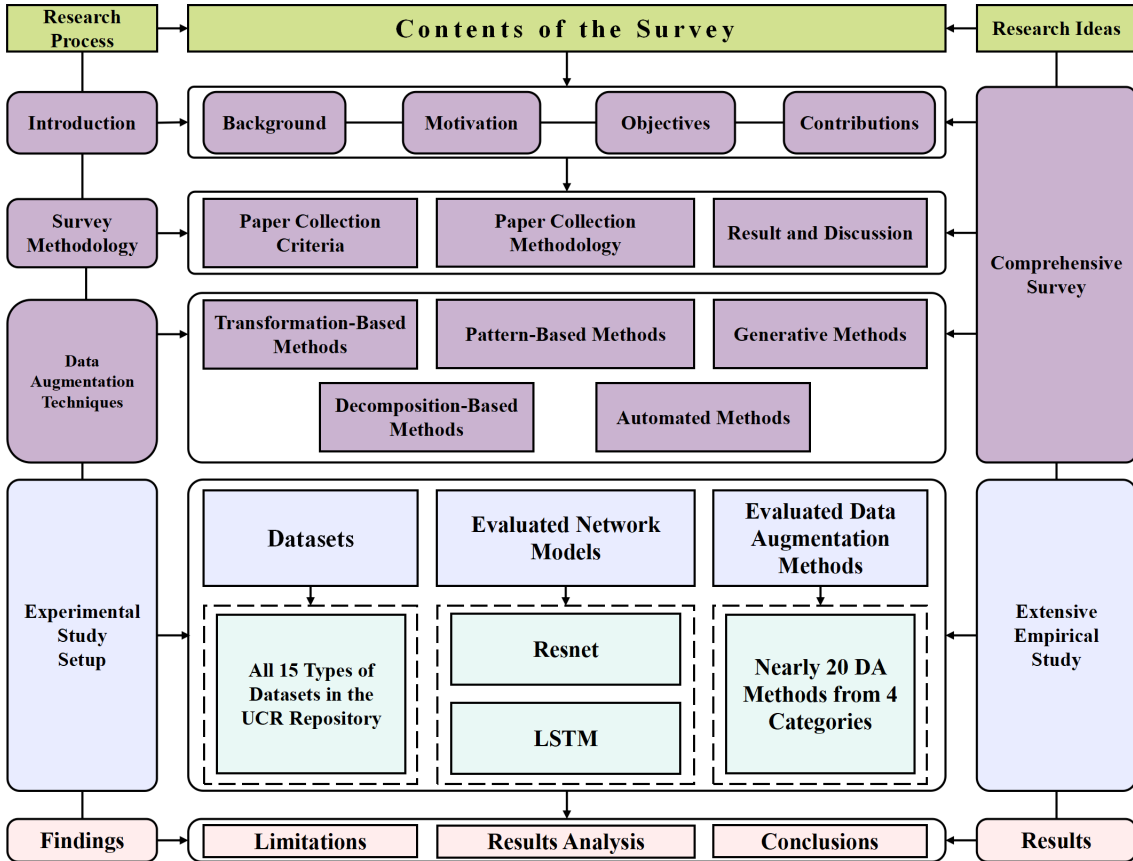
Research Process

Contents of the Survey

Research Ideas

Introduction

Background

Motivation

Objectives

Contributions

Survey Methodology

Paper Collection Criteria

Paper Collection Methodology

Result and Discussion

Comprehensive Survey

Data Augmentation Techniques

Transformation-Based Methods

Pattern-Based Methods

Generative Methods

Decomposition-Based Methods

Automated Methods

Experimental Study Setup

Datasets

Evaluated Network Models

Evaluated Data Augmentation Methods

Extensive Empirical Study

All 15 Types of Datasets in the UCR Repository

Resnet

LSTM

Nearly 20 DA Methods from 4 Categories

Findings

Limitations

Results Analysis

Conclusions

Results